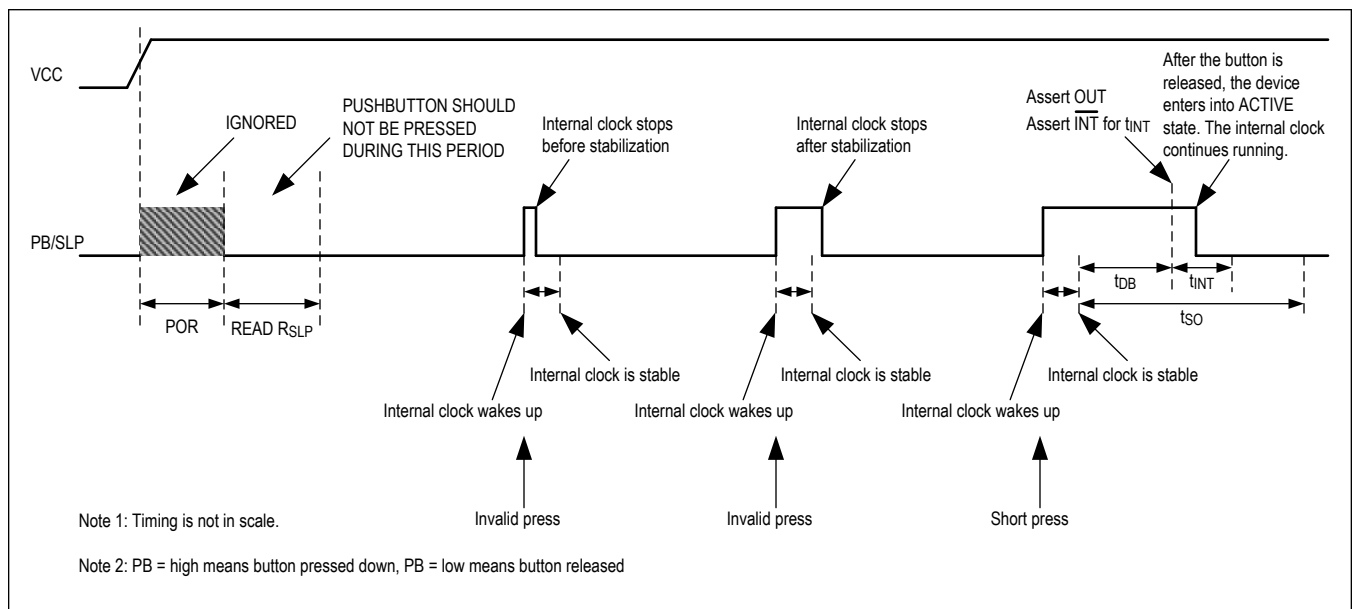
VCC

IGNORED

PUSHBUTTON SHOULD NOT BE PRESSED DURING THIS PERIOD

Internal clock stops before stabilization

Internal clock stops after stabilization

Assert OUT

Assert $\overline{INT}$ for $t_{INT}$

After the button is released, the device enters into ACTIVE state. The internal clock continues running.

PB/SLP

POR

READ $R_{SLP}$

$t_{DB}$

$t_{INT}$

$t_{SO}$

Internal clock is stable

Internal clock wakes up

Internal clock is stable

Internal clock wakes up

Internal clock is stable

Internal clock wakes up

Invalid press

Invalid press

Short press

Note 1: Timing is not in scale.

Note 2: PB = high means button pressed down, PB = low means button released